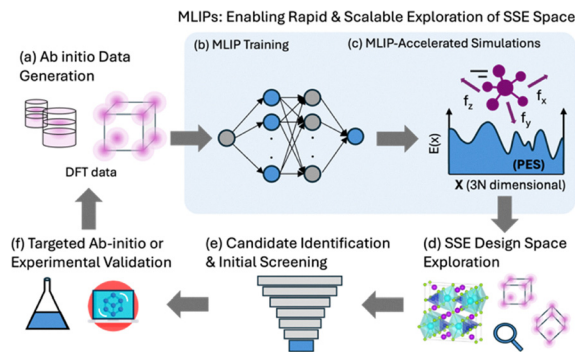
MLIPs: Enabling Rapid & Scalable Exploration of SSE Space

(a) Ab initio Data Generation

DFT data

(b) MLIP Training

(c) MLIP-Accelerated Simulations

$f_z$ $f_x$ $f_y$

E(x)

(PES)

X (3N dimensional)

(d) SSE Design Space Exploration

(e) Candidate Identification & Initial Screening

(f) Targeted Ab-initio or Experimental Validation